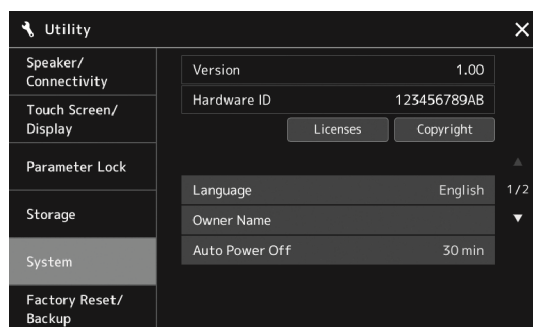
Utility

Speaker/ Connectivity
Touch Screen/ Display
Parameter Lock
Storage
System
Factory Reset/ Backup

| Version | 1.00 |
|---|---|
| Hardware ID | 123456789AB |

Licenses
Copyright

| Language | English |
|---|---|
| Owner Name | |
| Auto Power Off | 30 min |

1/2